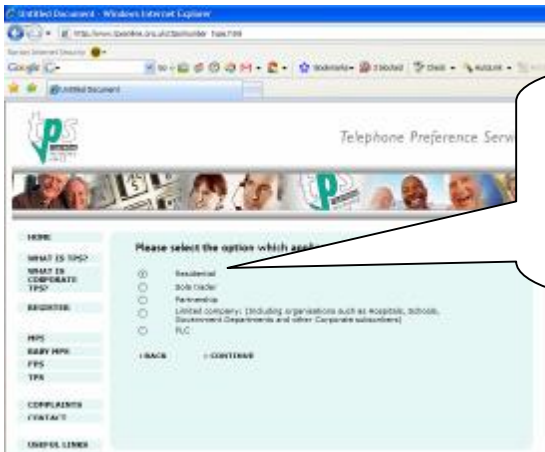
Untitled Document - Windows Internet Explorer

http://www.tpsonline.org.uk/tps/number_type.html

Google

Bookmarks

Check

AutoLink

Untitled Document

TPS

Telephone Preference Serv

HOME

WHAT IS TPS?

WHAT IS CORPORATE TPS?

REGISTER

MPS

BABY MPS

FPS

TPS

COMPLAINTS

CONTACT

USEFUL LINKS

Please select the option which app

Residential

Sole trader

Partnership

Limited company; (including organisations such as Hospitals, Schools, Government Departments and other Corporate subscribers)

PLC

‹ BACK

› CONTINUE